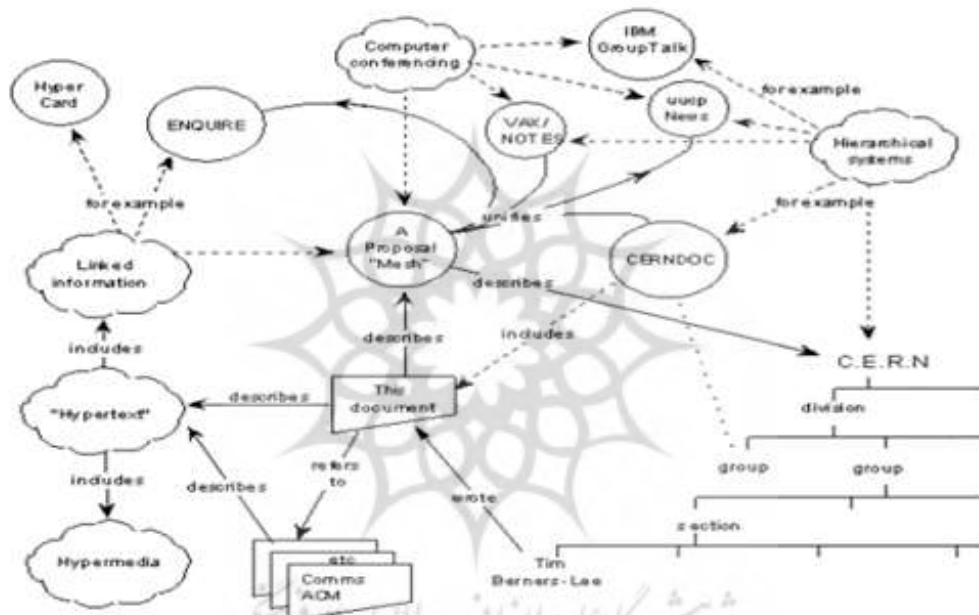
Computer conferencing

IBM GroupTalk

Hyper Card

ENQUIRE

VAX/ NOTES

uucp News

for example

Hierarchical systems

for example

unifies

for example

A Proposal "Mesh"

CERNDOC

Linked information

describes

includes

describes

includes

C.E.R.N

"Hypertext"

describes

The document

division

includes

describes

refers to

wrote

group

group

section

Hypermedia

etc

Comms ACM

Tim Berners-Lee